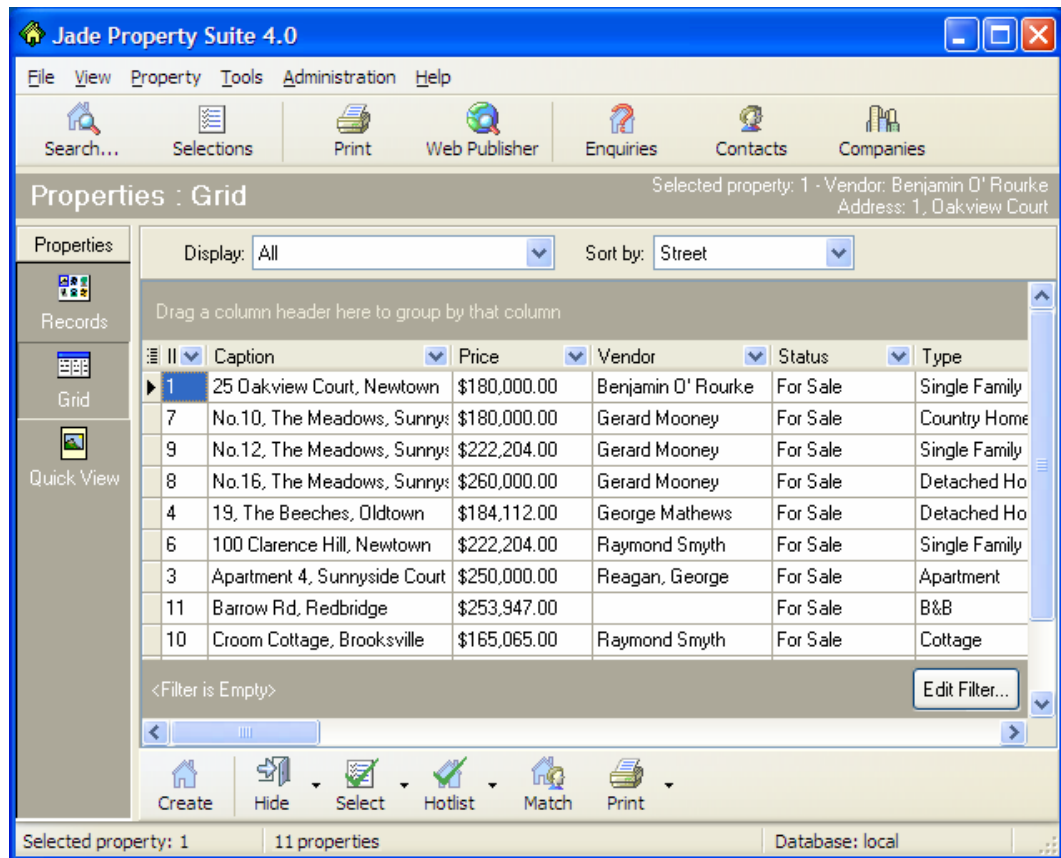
Jade Property Suite 4.0

File View Property Tools Administration Help

Search... Selections Print Web Publisher Enquiries Contacts Companies

Properties : Grid

Selected property: 1 - Vendor: Benjamin O' Rourke
Address: 1, Oakview Court

Properties

Records

Grid

Quick View

Display: All

Sort by: Street

Drag a column header here to group by that column

| ID | Caption | Price | Vendor | Status | Type |
|---|---|---|---|---|---|
| 1 | 25 Oakview Court, Newtown | $180,000.00 | Benjamin O' Rourke | For Sale | Single Family |
| 7 | No.10, The Meadows, Sunnys | $180,000.00 | Gerard Mooney | For Sale | Country Home |
| 9 | No.12, The Meadows, Sunnys | $222,204.00 | Gerard Mooney | For Sale | Single Family |
| 8 | No.16, The Meadows, Sunnys | $260,000.00 | Gerard Mooney | For Sale | Detached Ho |
| 4 | 19, The Beeches, Oldtown | $184,112.00 | George Mathews | For Sale | Detached Ho |
| 6 | 100 Clarence Hill, Newtown | $222,204.00 | Raymond Smyth | For Sale | Single Family |
| 3 | Apartment 4, Sunnyside Court | $250,000.00 | Reagan, George | For Sale | Apartment |
| 11 | Barrow Rd, Redbridge | $253,947.00 | | For Sale | B&B |
| 10 | Croom Cottage, Brooksville | $165,065.00 | Raymond Smyth | For Sale | Cottage |

<Filter is Empty>

Edit Filter...

Create Hide Select Hotlist Match Print

Selected property: 1 11 properties Database: local